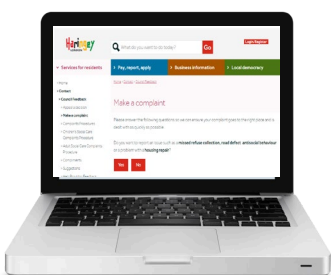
Haringey

What do you want to do today?

Go

Login Register

Services for residents

Pay, report, apply

Business information

Local democracy

Home

Contact

Council feedback

Make a complaint

Make a complaint

Please answer the following questions so we can ensure your complaint goes to the right place and is dealt with as quickly as possible.

Do you wish to report an issue such as a missed refuse collection, road defect, antisocial behaviour or a problem with a housing repair?

Yes

No

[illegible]